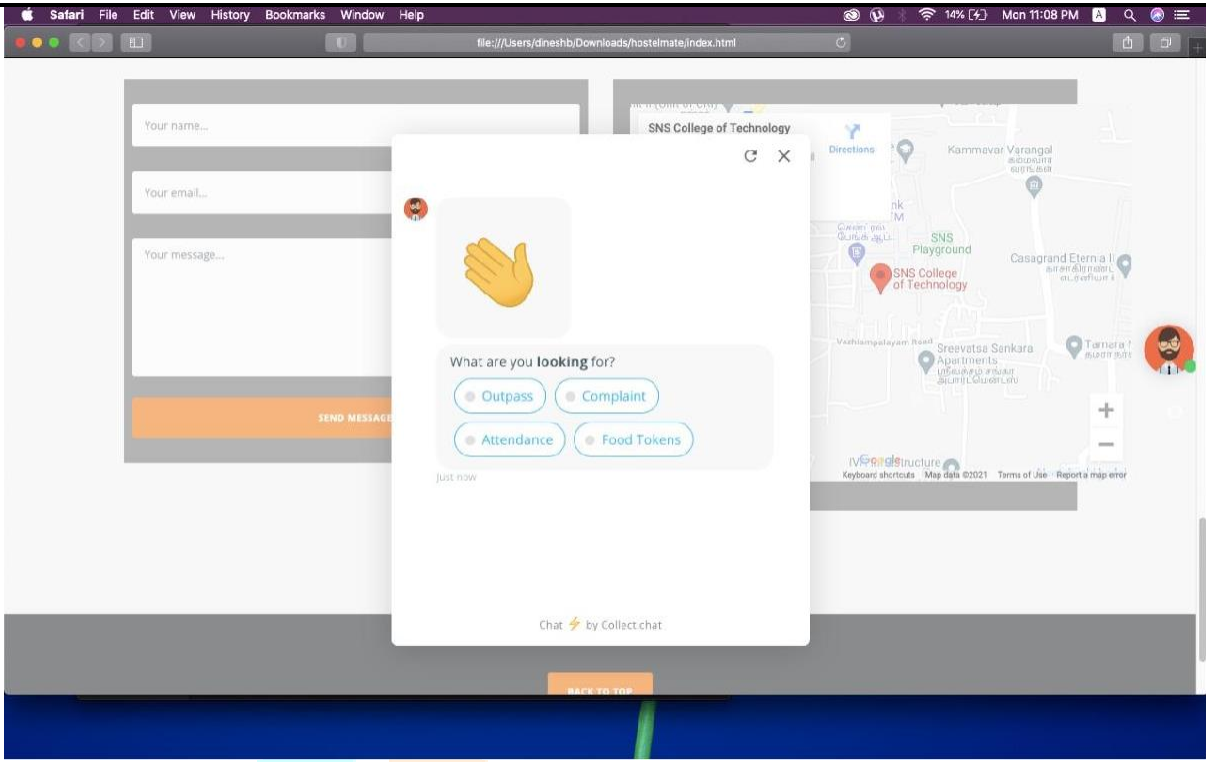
Safari File Edit View History Bookmarks Window Help

14% Mon 11:08 PM

file:///Users/dineshb/Downloads/hostelmate/index.html

Your name...

Your email...

Your message...

SEND MESSAGE

SNS College of Technology

Directions

Kammavar Varangol

SNS Playground

SNS College of Technology

Casagrand Eternal

Vazhiampalayam Road

Sreevatsa Sankara Apartments

Tamara

Google

Keyboard shortcuts Map data ©2021 Terms of Use Report a map error

What are you **looking** for?

Outpass

Complaint

Attendance

Food Tokens

Just now

Chat by Collect.chat

BACK TO TOP